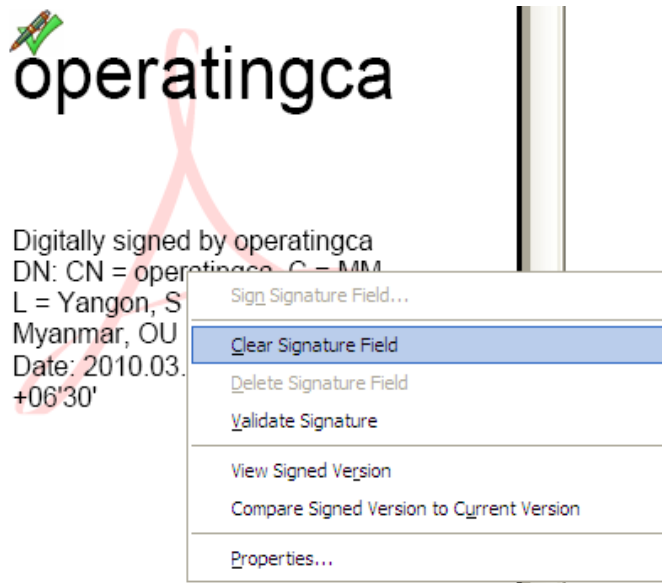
operatingca

Digitally signed by operatingca
DN: CN = operatingca, C = MM
L = Yangon, S
Myanmar, OU
Date: 2010.03.
+06'30'

Sign Signature Field...
Clear Signature Field
Delete Signature Field
Validate Signature
View Signed Version
Compare Signed Version to Current Version
Properties...